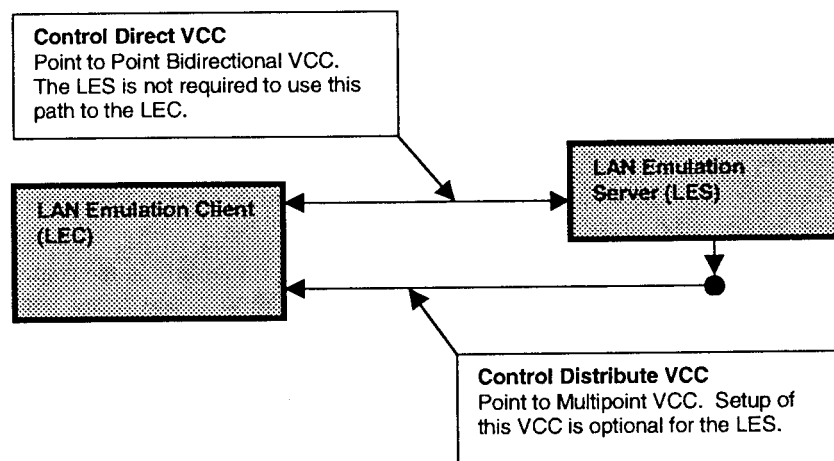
Control Direct VCC
Point to Point Bidirectional VCC. The LES is not required to use this path to the LEC.

LAN Emulation Server (LES)

LAN Emulation Client (LEC)

Control Distribute VCC
Point to Multipoint VCC. Setup of this VCC is optional for the LES.